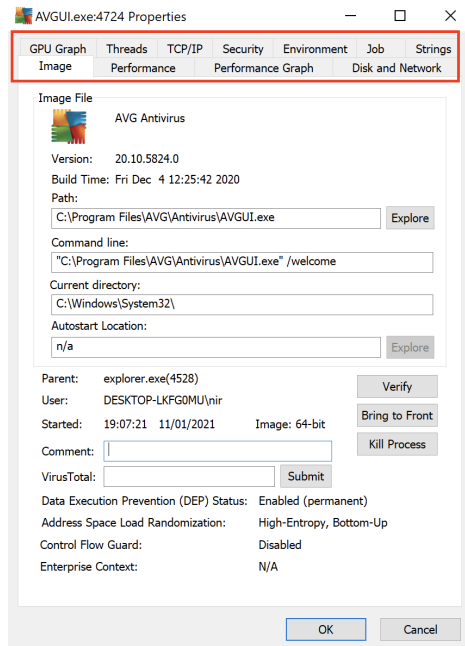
AVGUI.exe:4724 Properties

GPU Graph | Threads | TCP/IP | Security | Environment | Job | Strings
Image | Performance | Performance Graph | Disk and Network

Image File

AVG Antivirus

Version: 20.10.5824.0

Build Time: Fri Dec 4 12:25:42 2020

Path:

C:\Program Files\AVG\Antivirus\AVGUI.exe

Explore

Command line:

"C:\Program Files\AVG\Antivirus\AVGUI.exe" /welcome

Current directory:

C:\Windows\System32\

Autostart Location:

n/a

Explore

Parent: explorer.exe(4528)

User: DESKTOP-LKFG0MU\nir

Started: 19:07:21 11/01/2021

Image: 64-bit

Verify

Bring to Front

Kill Process

Comment:

VirusTotal:

Submit

Data Execution Prevention (DEP) Status: Enabled (permanent)

Address Space Load Randomization: High-Entropy, Bottom-Up

Control Flow Guard: Disabled

Enterprise Context: N/A

OK

Cancel